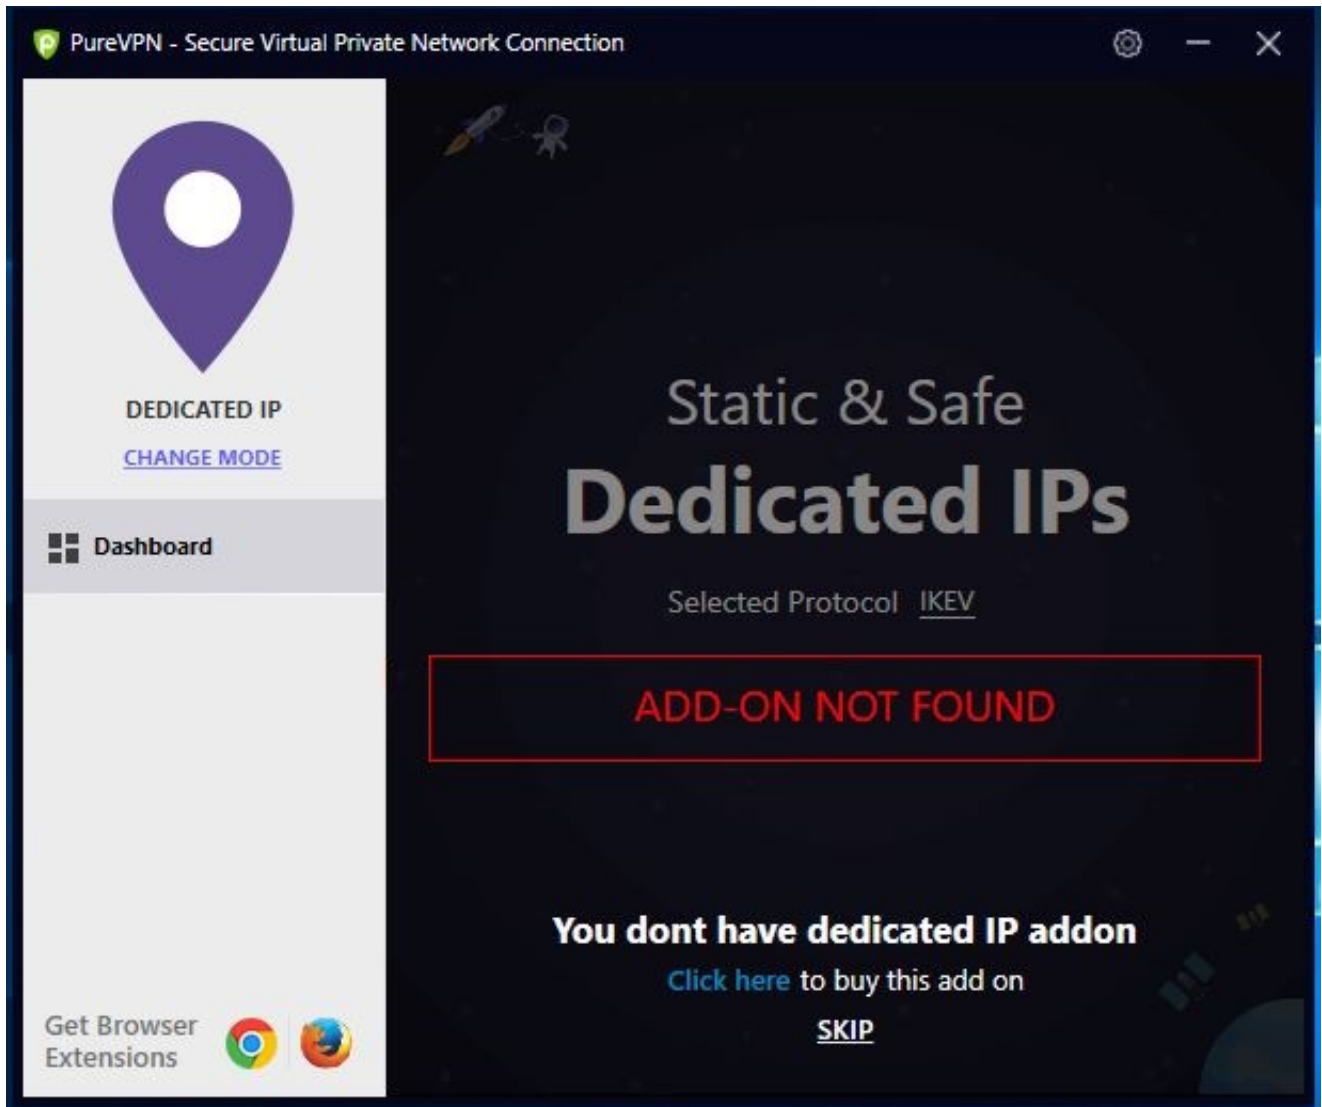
PureVPN - Secure Virtual Private Network Connection

DEDICATED IP
CHANGE MODE

Dashboard

Get Browser Extensions

Static & Safe
Dedicated IPs

Selected Protocol IKEV

ADD-ON NOT FOUND

You dont have dedicated IP addon
Click here to buy this add on
SKIP